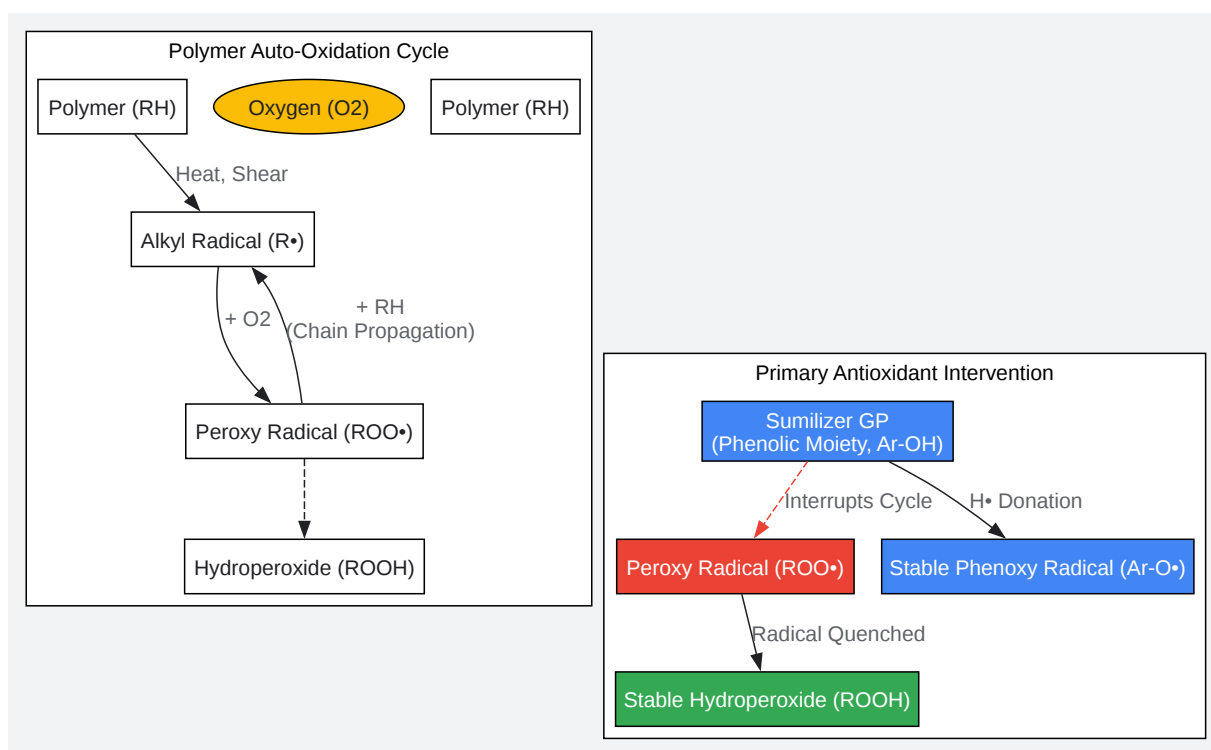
Polymer Auto-Oxidation Cycle

Polymer (RH)

Oxygen (O2)

Polymer (RH)

Heat, Shear

Alkyl Radical (R•)

+ O2

+ RH
(Chain Propagation)

Peroxy Radical (ROO•)

Hydroperoxide (ROOH)

Primary Antioxidant Intervention

Sumilizer GP
(Phenolic Moiety, Ar-OH)

Interrupts Cycle

H• Donation

Peroxy Radical (ROO•)

Stable Phenoxy Radical (Ar-O•)

Radical Quenched

Stable Hydroperoxide (ROOH)